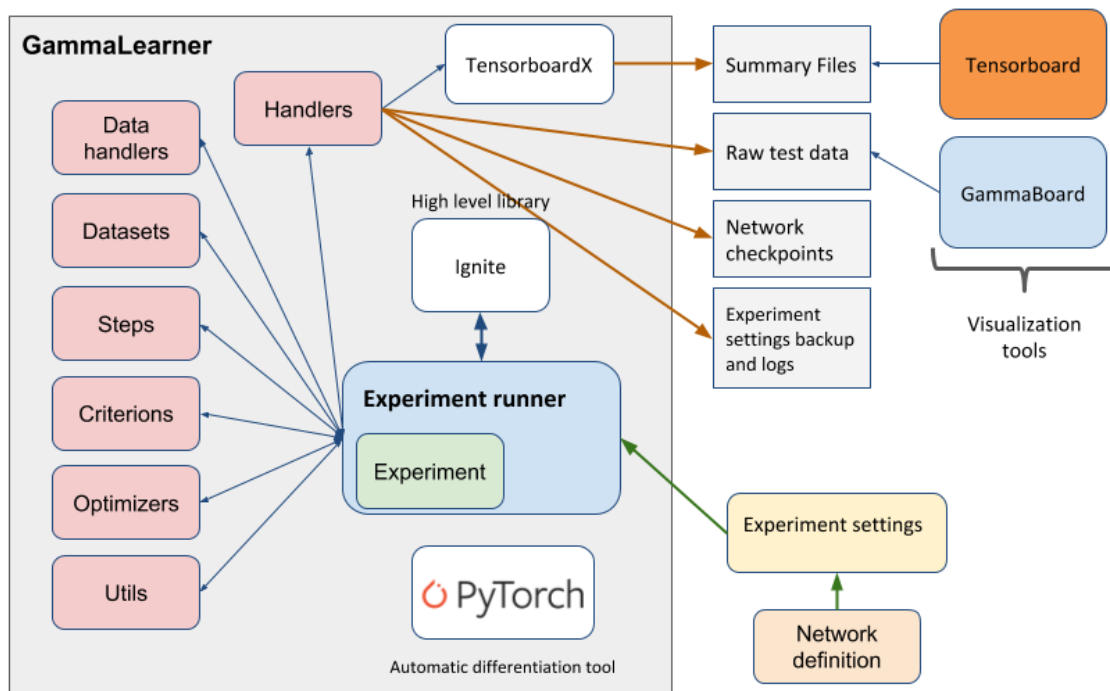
GammaLearner

Handlers

TensorboardX

Summary Files

Tensorboard

Data handlers

Raw test data

GammaBoard

Datasets

High level library

Network checkpoints

Ignite

Steps

Experiment settings backup and logs

Visualization tools

Criterions

Experiment runner

Experiment

Optimizers

Experiment settings

Utils

PyTorch

Network definition

Automatic differentiation tool